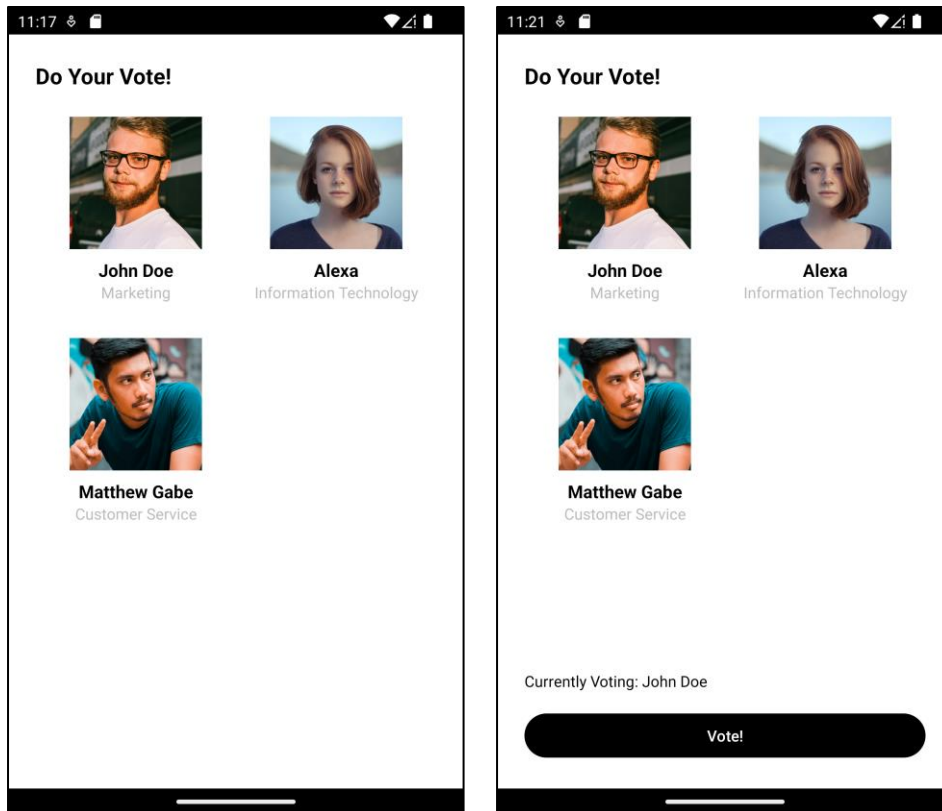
11:17

Do Your Vote!

John Doe
Marketing

Alexa
Information Technology

Matthew Gabe
Customer Service

11:21

Do Your Vote!

John Doe
Marketing

Alexa
Information Technology

Matthew Gabe
Customer Service

Currently Voting: John Doe

Vote!